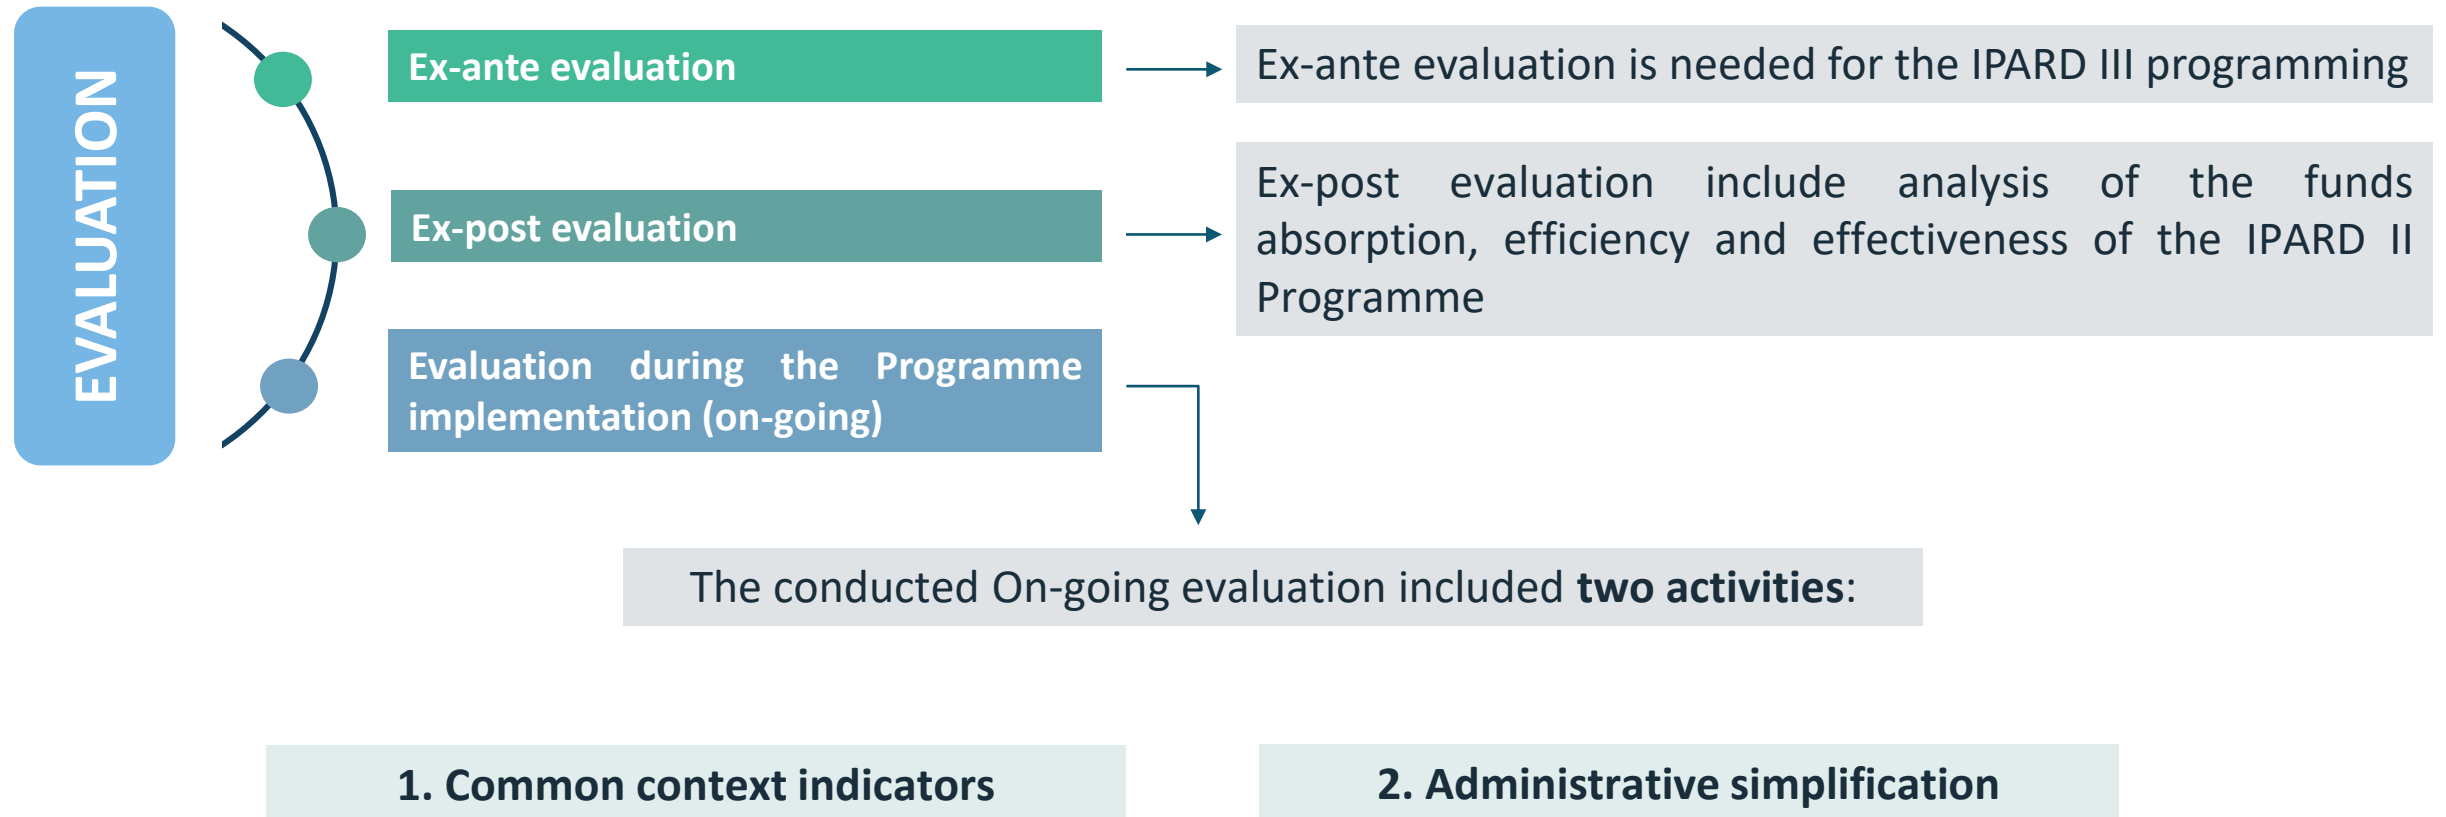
EVALUATION

Ex-ante evaluation

Ex-ante evaluation is needed for the IPARD III programming

Ex-post evaluation

Ex-post evaluation include analysis of the funds absorption, efficiency and effectiveness of the IPARD II Programme

Evaluation during the Programme implementation (on-going)

The conducted On-going evaluation included **two activities**:

1. Common context indicators

2. Administrative simplification